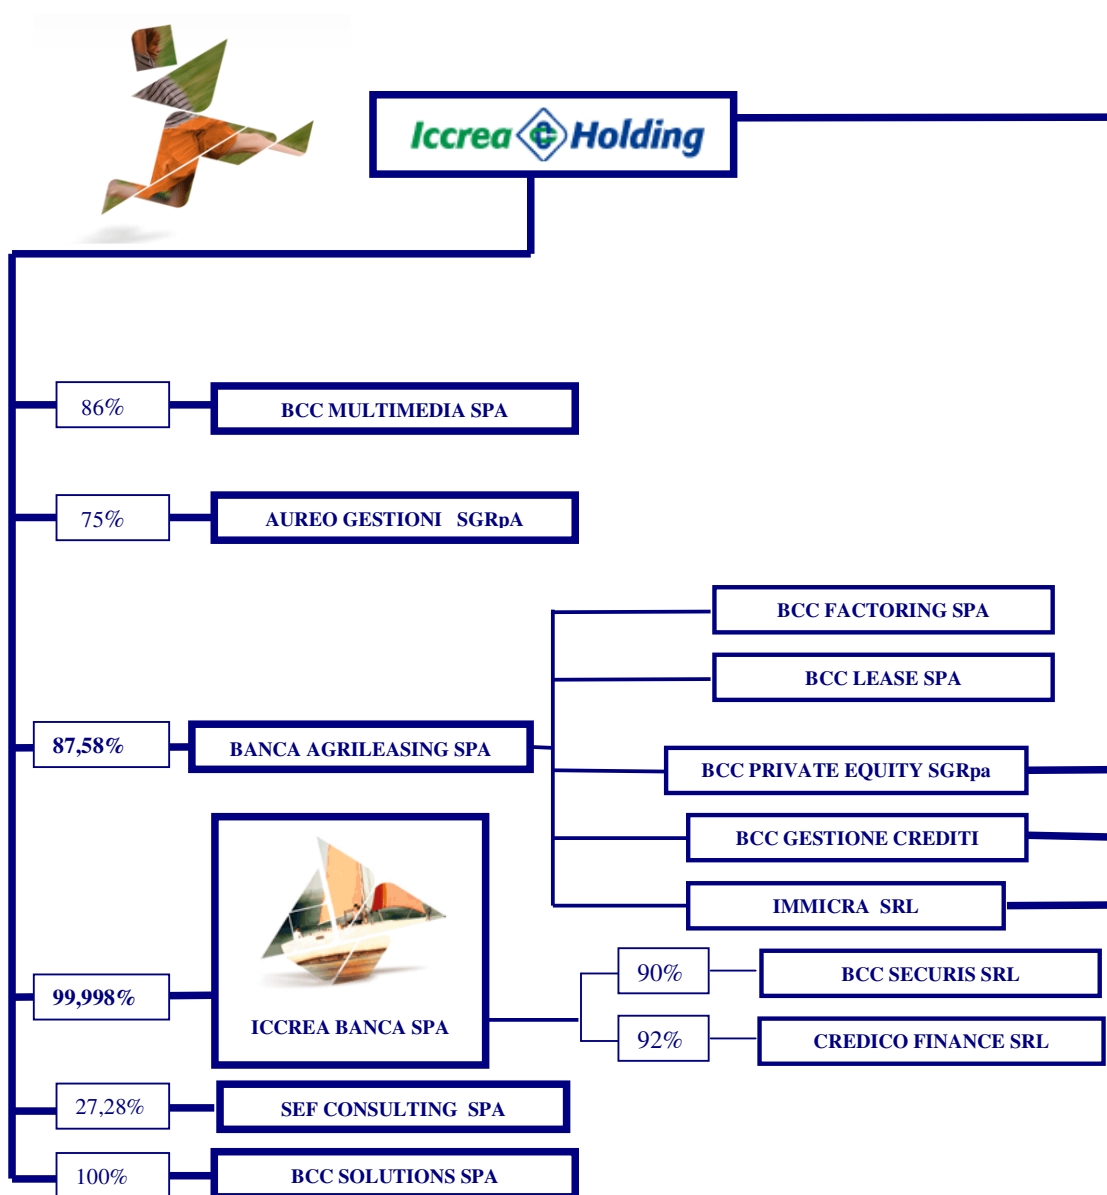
Iccrea Holding

86%
BCC MULTIMEDIA SPA

75%
AUREO GESTIONI SGRpA

BCC FACTORING SPA

BCC LEASE SPA

87,58%
BANCA AGRILEASING SPA

BCC PRIVATE EQUITY SGRpa

BCC GESTIONE CREDITI

IMMICRA SRL

99,998%
ICCREA BANCA SPA

90%
BCC SECURIS SRL

92%
CREDICO FINANCE SRL

27,28%
SEF CONSULTING SPA

100%
BCC SOLUTIONS SPA